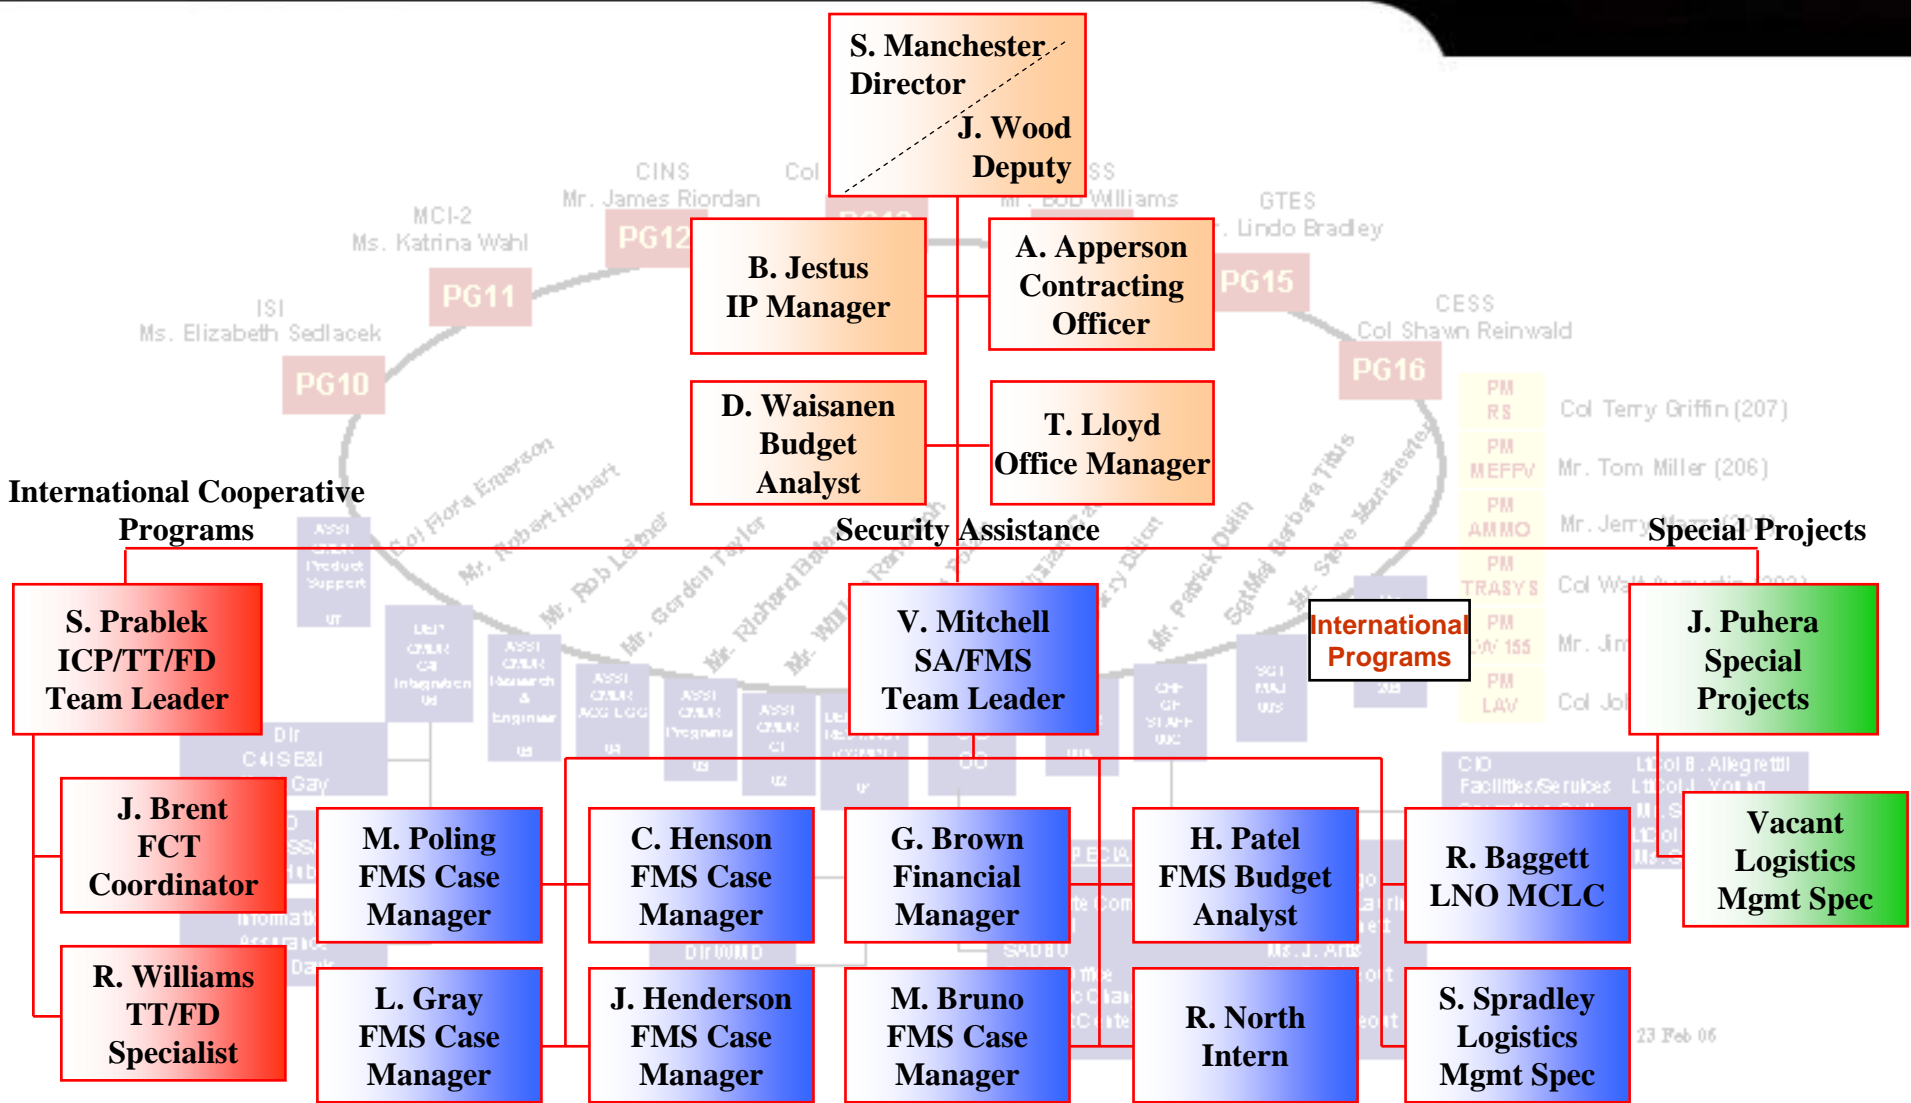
S. Manchester
Director

J. Wood
Deputy

B. Jestus
IP Manager

A. Apperson
Contracting
Officer

D. Waisanen
Budget
Analyst

T. Lloyd
Office Manager

International Cooperative Programs

Security Assistance

Special Projects

S. Prablek
ICP/TT/FD
Team Leader

V. Mitchell
SA/FMS
Team Leader

International Programs

J. Puhera
Special
Projects

J. Brent
FCT
Coordinator

R. Williams
TT/FD
Specialist

M. Poling
FMS Case
Manager

C. Henson
FMS Case
Manager

G. Brown
Financial
Manager

H. Patel
FMS Budget
Analyst

R. Baggett
LNO MCLC

Vacant
Logistics
Mgmt Spec

L. Gray
FMS Case
Manager

J. Henderson
FMS Case
Manager

M. Bruno
FMS Case
Manager

R. North
Intern

S. Spradley
Logistics
Mgmt Spec